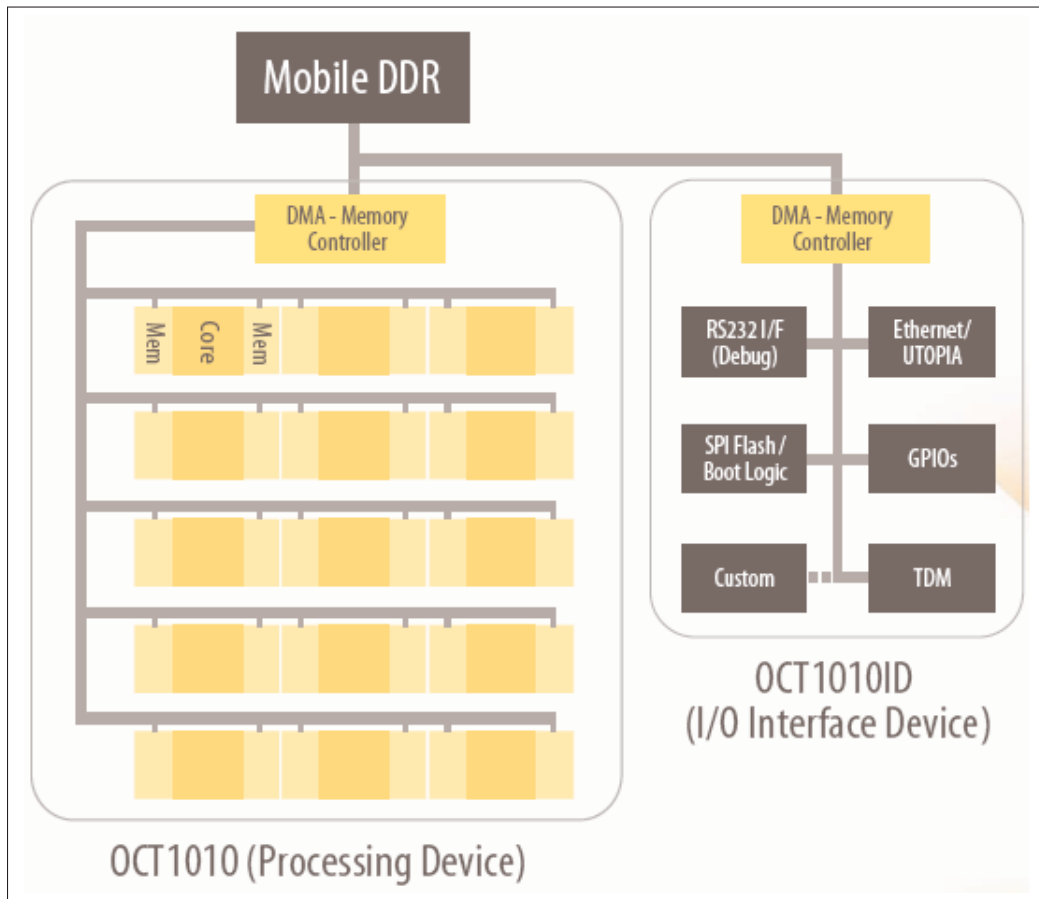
Mobile DDR

DMA - Memory Controller

Mem

Core

Mem

OCT1010 (Processing Device)

DMA - Memory Controller

RS232 I/F (Debug)

Ethernet/ UTOPIA

SPI Flash / Boot Logic

GPIOs

Custom

TDM

OCT1010ID (I/O Interface Device)